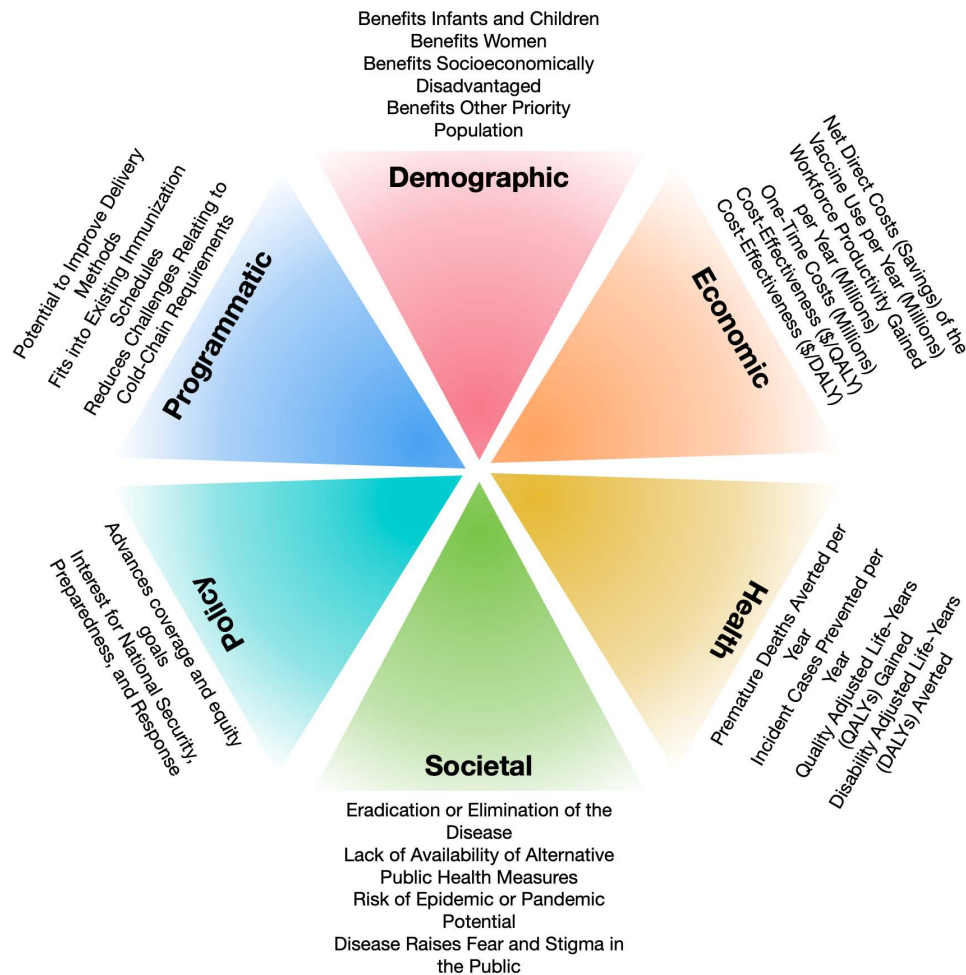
Benefits Infants and Children
Benefits Women
Benefits Socioeconomically Disadvantaged
Benefits Other Priority Population

Demographic

Net Direct Costs (Savings) of the Vaccine Use per Year (Millions)
Workforce Productivity Gained per Year (Millions)
One-Time Costs (Millions)
Cost-Effectiveness ($/QALY)
Cost-Effectiveness ($/DALY)

Economic

Health

Premature Deaths Averted per Year
Incident Cases Prevented per Year
Quality Adjusted Life-Years (QALYs) Gained
Disability Adjusted Life-Years (DALYs) Averted

Societal

Eradication or Elimination of the Disease
Lack of Availability of Alternative Public Health Measures
Risk of Epidemic or Pandemic Potential
Disease Raises Fear and Stigma in the Public

Policy

Advances coverage and equity goals
Interest for National Security, Preparedness, and Response

Programmatic

Potential to Improve Delivery Methods
Fits into Existing Immunization Schedules
Reduces Challenges Relating to Cold-Chain Requirements